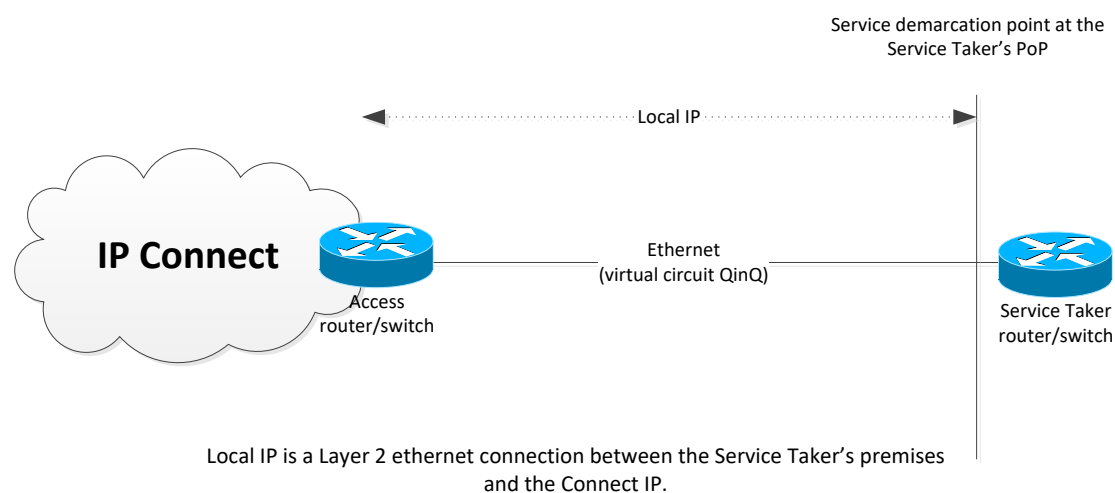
Service demarcation point at the Service Taker's PoP

Local IP

IP Connect

Ethernet
(virtual circuit QinQ)

Access router/switch

Service Taker router/switch

Local IP is a Layer 2 ethernet connection between the Service Taker's premises and the Connect IP.